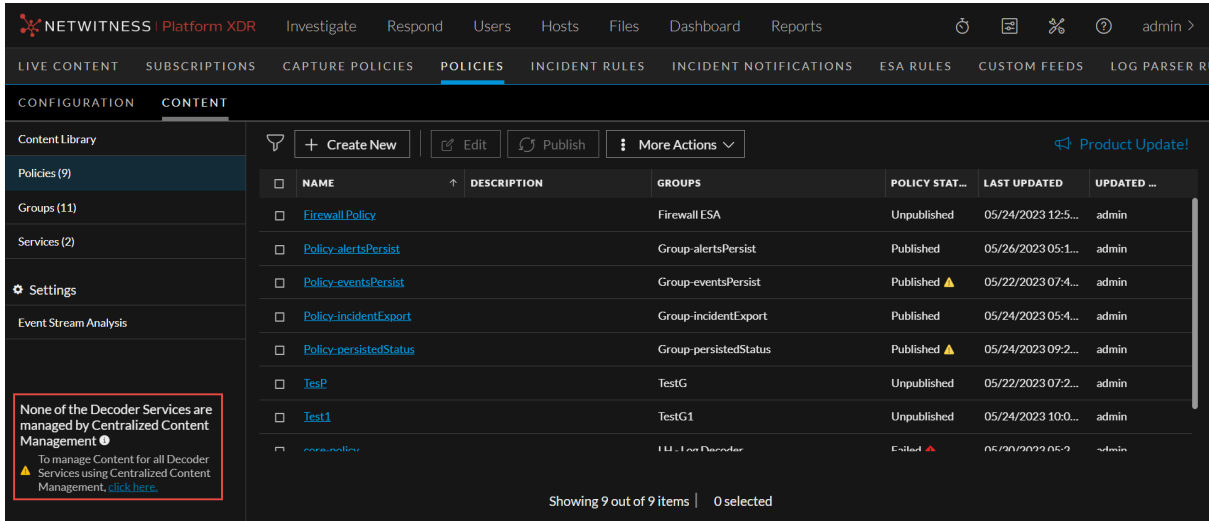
NETWITNESS | Platform XDR Investigate Respond Users Hosts Files Dashboard Reports admin >

LIVE CONTENT SUBSCRIPTIONS CAPTURE POLICIES POLICIES INCIDENT RULES INCIDENT NOTIFICATIONS ESA RULES CUSTOM FEEDS LOG PARSER R

CONFIGURATION CONTENT

Content Library
Policies (9)
Groups (11)
Services (2)
Settings
Event Stream Analysis

None of the Decoder Services are managed by Centralized Content Management

To manage Content for all Decoder Services using Centralized Content Management, click here.

+ Create New | Edit | Publish | More Actions | Product Update!

| | NAME | DESCRIPTION | GROUPS | POLICY STAT... | LAST UPDATED | UPDATED ... |
|---|---|---|---|---|---|---|
| | Firewall Policy | | Firewall ESA | Unpublished | 05/24/2023 12:5... | admin |
| | Policy-alertsPersist | | Group-alertsPersist | Published | 05/26/2023 05:1... | admin |
| | Policy-eventsPersist | | Group-eventsPersist | Published | 05/22/2023 07:4... | admin |
| | Policy-incidentExport | | Group-incidentExport | Published | 05/24/2023 05:4... | admin |
| | Policy-persistedStatus | | Group-persistedStatus | Published | 05/24/2023 09:2... | admin |
| | TesP | | TestG | Unpublished | 05/22/2023 07:2... | admin |
| | Test1 | | TestG1 | Unpublished | 05/24/2023 10:0... | admin |
| | core-policy | | LH - Log Decoder | Failed | 05/30/2023 05:2... | admin |

Showing 9 out of 9 items | 0 selected